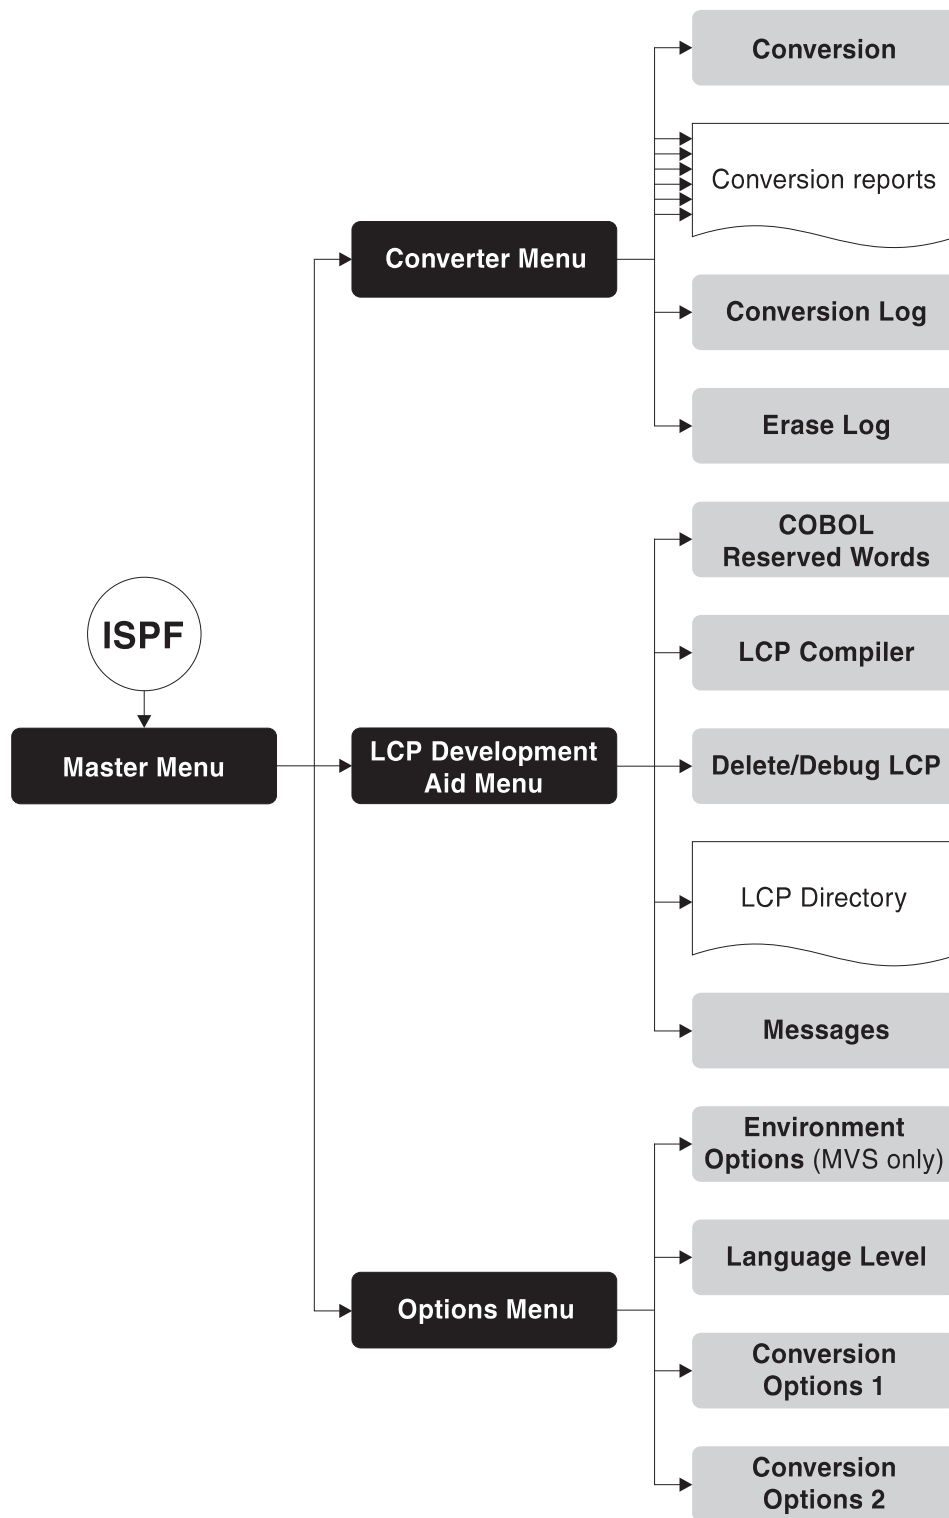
Conversion

Conversion reports

Converter Menu

Conversion Log

Erase Log

COBOL Reserved Words

ISPF

LCP Compiler

Master Menu

LCP Development Aid Menu

Delete/Debug LCP

LCP Directory

Messages

Environment Options (MVS only)

Language Level

Options Menu

Conversion Options 1

Conversion Options 2